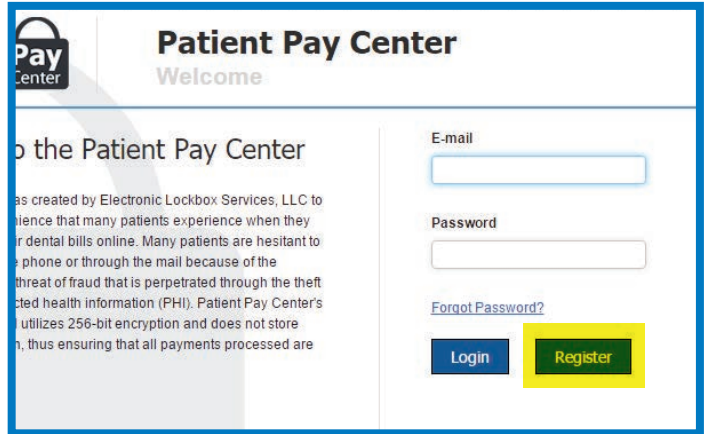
Pay
Center

Patient Pay Center
Welcome

o the Patient Pay Center

as created by Electronic Lockbox Services, LLC to nience that many patients experience when they r dental bills online. Many patients are hesitant to e phone or through the mail because of the threat of fraud that is perpetrated through the theft cted health information (PHI). Patient Pay Center's l utilizes 256-bit encryption and does not store n, thus ensuring that all payments processed are

E-mail

Password

Forgot Password?

Login

Register